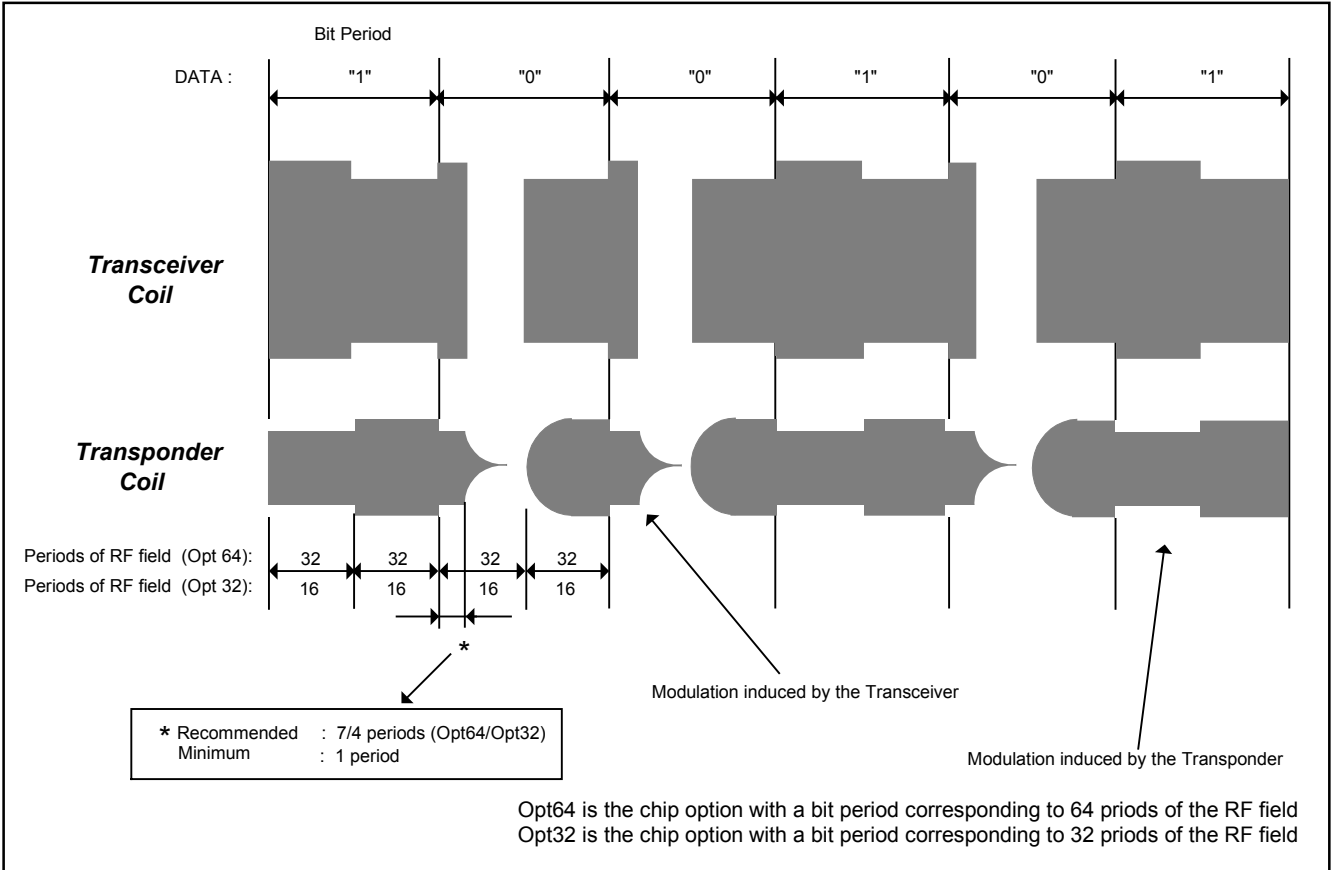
Bit Period

DATA : "1" "0" "0" "1" "0" "1"

Transceiver Coil

Transponder Coil

Periods of RF field (Opt 64): 32 32 32 32

Periods of RF field (Opt 32): 16 16 16 16

*

* Recommended : 7/4 periods (Opt64/Opt32)
Minimum : 1 period

Modulation induced by the Transceiver

Modulation induced by the Transponder

Opt64 is the chip option with a bit period corresponding to 64 priods of the RF field
Opt32 is the chip option with a bit period corresponding to 32 priods of the RF field